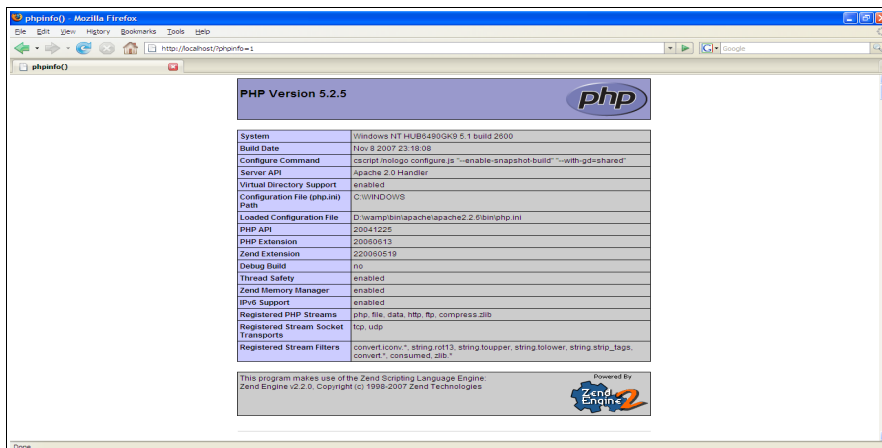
phpinfo() - Mozilla Firefox

File Edit View History Bookmarks Tools Help

http://localhost/?phpinfo=1

Google

phpinfo()

PHP Version 5.2.5

php

| System | Windows NT HUB6490GK9 5.1 build 2600 |
|---|---|
| Build Date | Nov 8 2007 23:18:08 |
| Configure Command | cscript /nologo configure.js "--enable-snapshot-build" "--with-gd=shared" |
| Server API | Apache 2.0 Handler |
| Virtual Directory Support | enabled |
| Configuration File (php.ini) Path | C:\WINDOWS |
| Loaded Configuration File | D:\wamp\bin\apache\apache2.2.6\bin\php.ini |
| PHP API | 20041225 |
| PHP Extension | 20060613 |
| Zend Extension | 220060519 |
| Debug Build | no |
| Thread Safety | enabled |
| Zend Memory Manager | enabled |
| IPv6 Support | enabled |
| Registered PHP Streams | php, file, data, http, ftp, compress.zlib |
| Registered Stream Socket Transports | tcp, udp |
| Registered Stream Filters | convert.iconv.*, string.rot13, string.toupper, string.tolower, string.strip_tags, convert.*, consumed, zlib.* |

This program makes use of the Zend Scripting Language Engine:
Zend Engine v2.2.0, Copyright (c) 1998-2007 Zend Technologies

Powered By
Zend Engine 2

Done